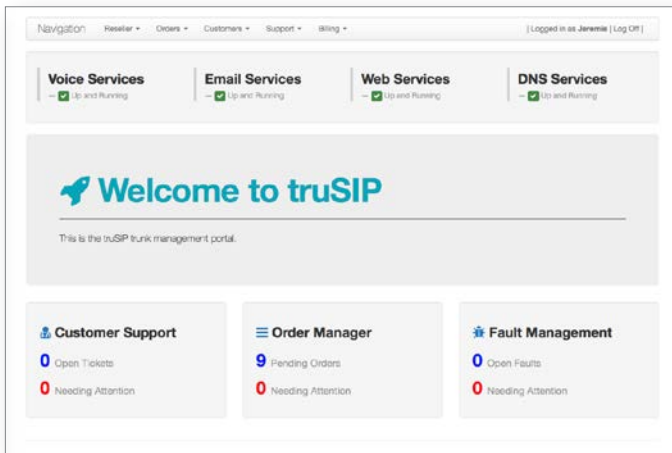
Navigation Reseller ▾ Orders ▾ Customers ▾ Support ▾ Billing ▾ | Logged in as Jeremie | Log Off |

Voice Services
— Up and Running

Email Services
— Up and Running

Web Services
— Up and Running

DNS Services
— Up and Running

Welcome to truSIP

This is the truSIP trunk management portal.

Customer Support
0 Open Tickets
0 Needing Attention

Order Manager
9 Pending Orders
0 Needing Attention

Fault Management
0 Open Faults
0 Needing Attention